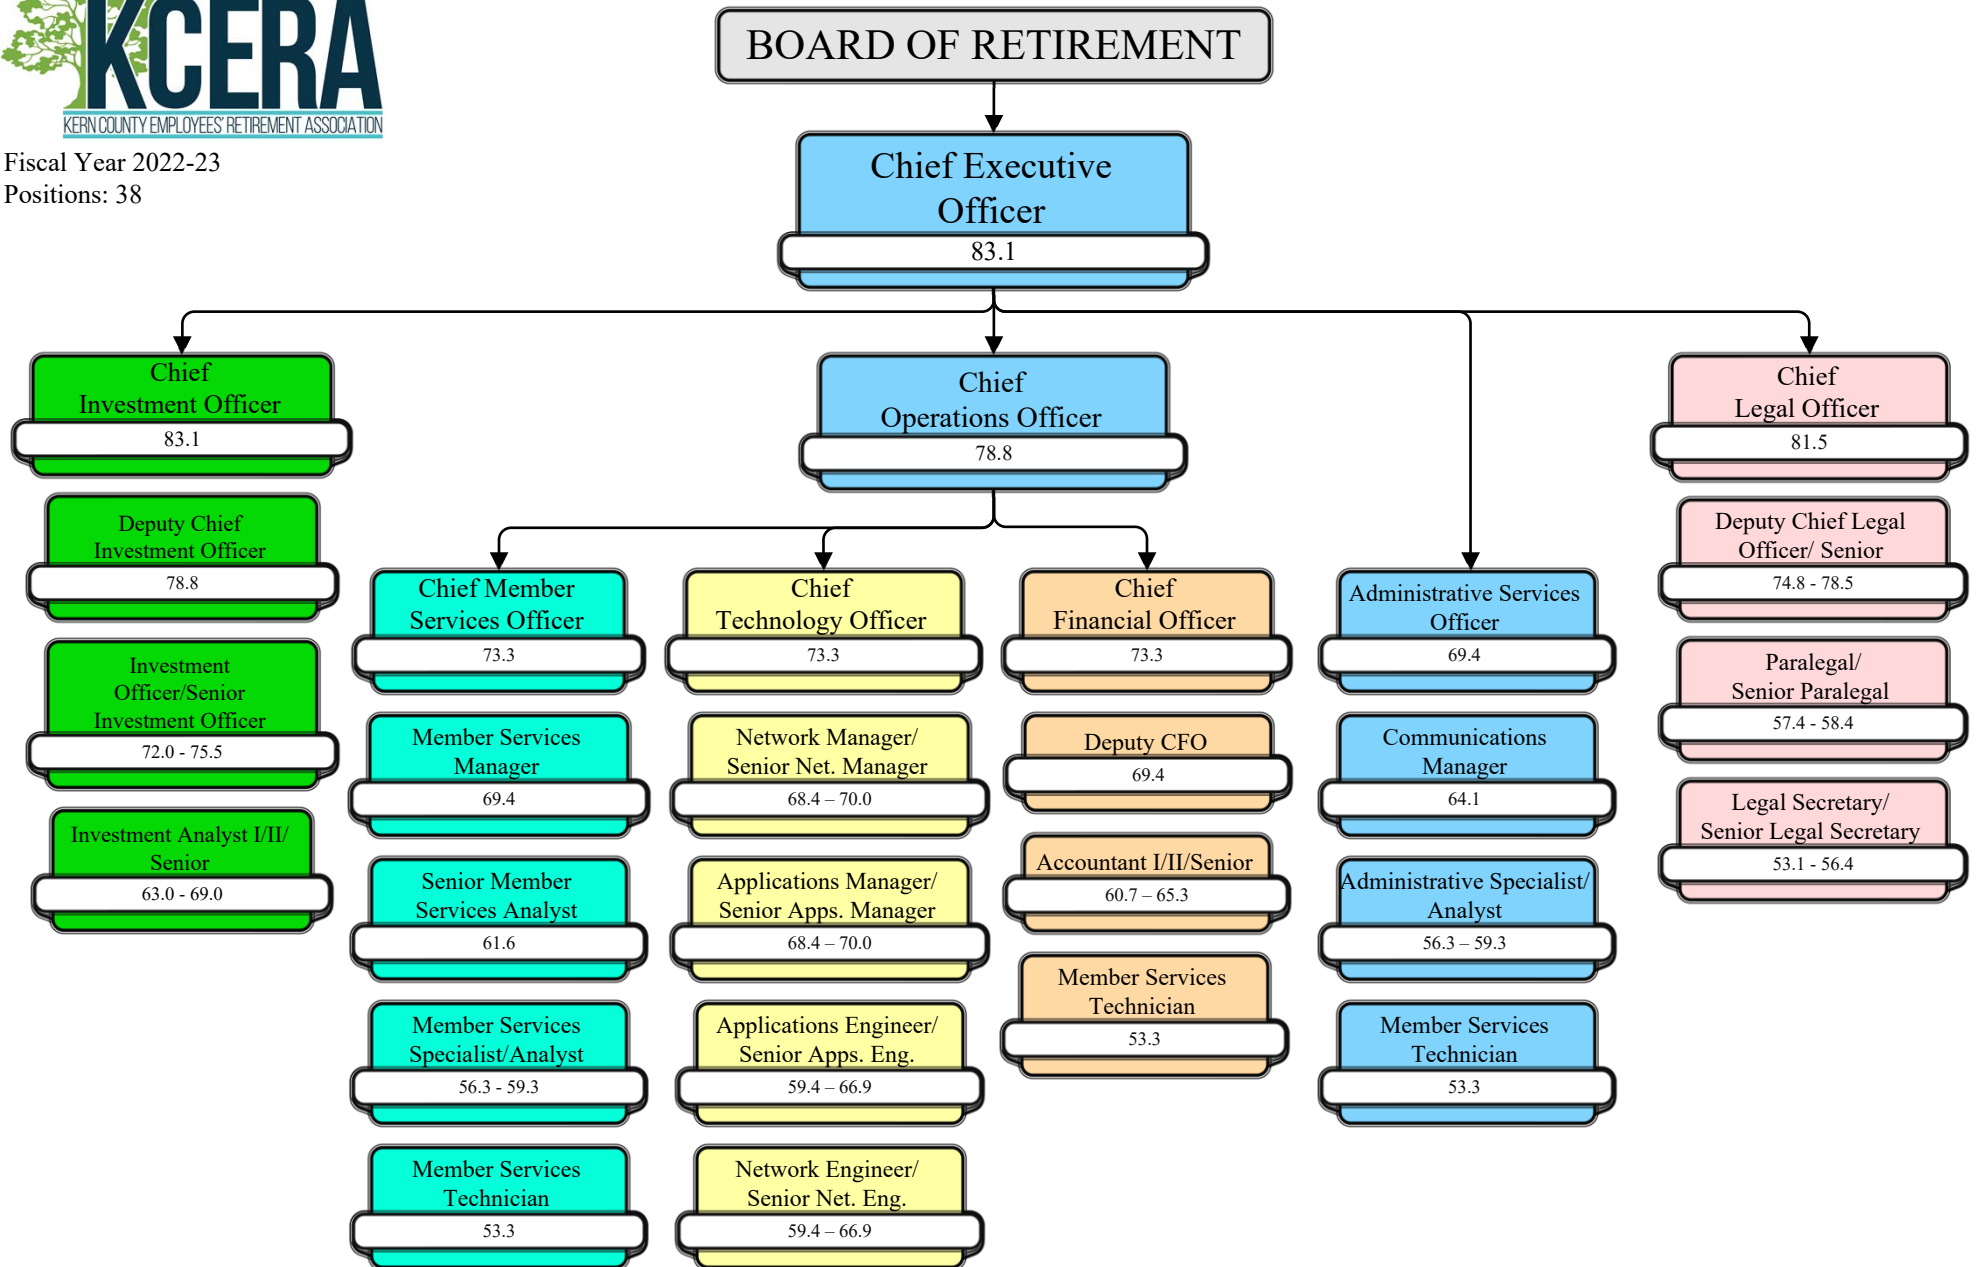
KCERA
KERN COUNTY EMPLOYEES' RETIREMENT ASSOCIATION

Fiscal Year 2022-23
Positions: 38

BOARD OF RETIREMENT

Chief Executive Officer
83.1

Chief Investment Officer
83.1

Deputy Chief Investment Officer
78.8

Investment Officer/Senior Investment Officer
72.0 - 75.5

Investment Analyst I/II/ Senior
63.0 - 69.0

Chief Operations Officer
78.8

Chief Member Services Officer
73.3

Member Services Manager
69.4

Senior Member Services Analyst
61.6

Member Services Specialist/Analyst
56.3 - 59.3

Member Services Technician
53.3

Chief Technology Officer
73.3

Network Manager/ Senior Net. Manager
68.4 – 70.0

Applications Manager/ Senior Apps. Manager
68.4 – 70.0

Applications Engineer/ Senior Apps. Eng.
59.4 – 66.9

Network Engineer/ Senior Net. Eng.
59.4 – 66.9

Chief Financial Officer
73.3

Deputy CFO
69.4

Accountant I/II/Senior
60.7 – 65.3

Member Services Technician
53.3

Administrative Services Officer
69.4

Communications Manager
64.1

Administrative Specialist/ Analyst
56.3 – 59.3

Member Services Technician
53.3

Chief Legal Officer
81.5

Deputy Chief Legal Officer/ Senior
74.8 - 78.5

Paralegal/ Senior Paralegal
57.4 - 58.4

Legal Secretary/ Senior Legal Secretary
53.1 - 56.4